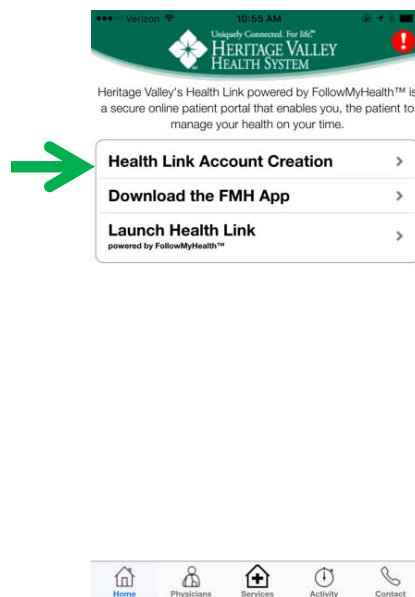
●●●○○ Verizon 10:55 AM

Uniquely Connected. For life.℠
HERITAGE VALLEY
HEALTH SYSTEM

Heritage Valley's Health Link powered by FollowMyHealth™ is a secure online patient portal that enables you, the patient to manage your health on your time.

Health Link Account Creation >

Download the FMH App >

Launch Health Link
powered by FollowMyHealth™ >

Home Physicians Services Activity Contact